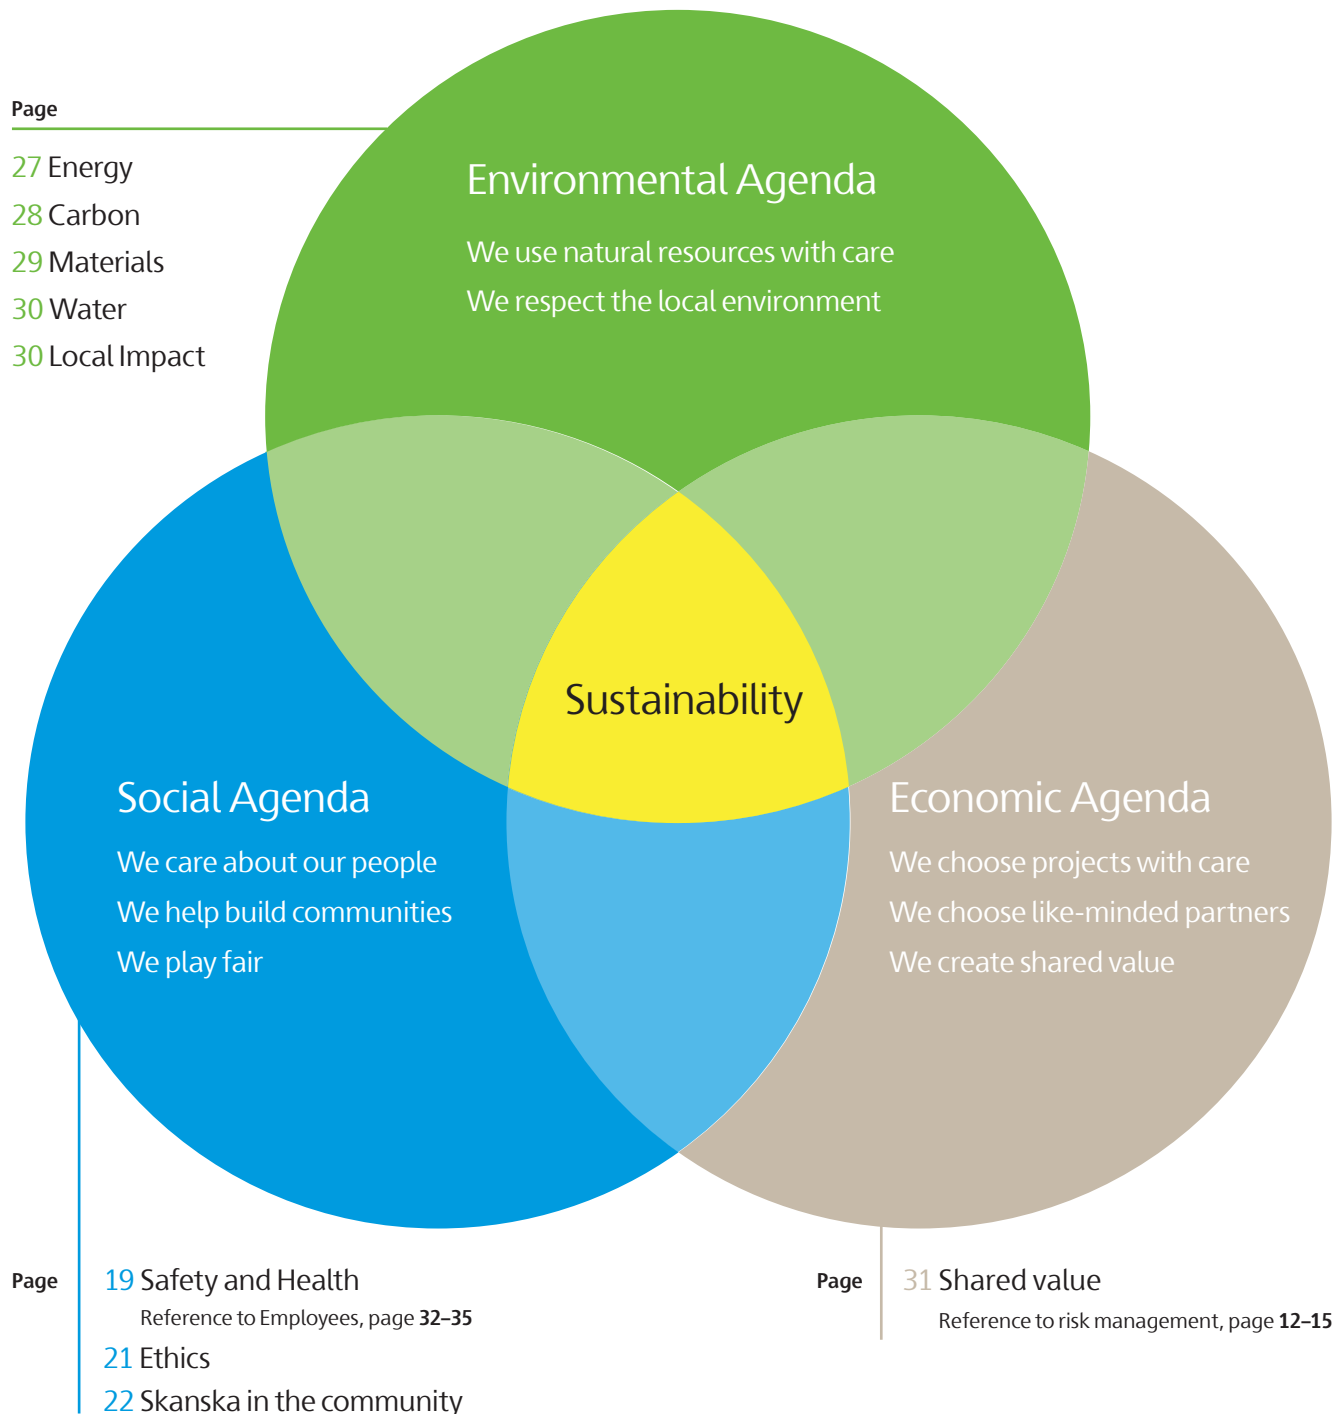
Page

27 Energy
28 Carbon
29 Materials
30 Water
30 Local Impact

Environmental Agenda
We use natural resources with care
We respect the local environment

Sustainability

Social Agenda
We care about our people
We help build communities
We play fair

Economic Agenda
We choose projects with care
We choose like-minded partners
We create shared value

Page
19 Safety and Health
Reference to Employees, page **32–35**
21 Ethics
22 Skanska in the community

Page
31 Shared value
Reference to risk management, page **12–15**